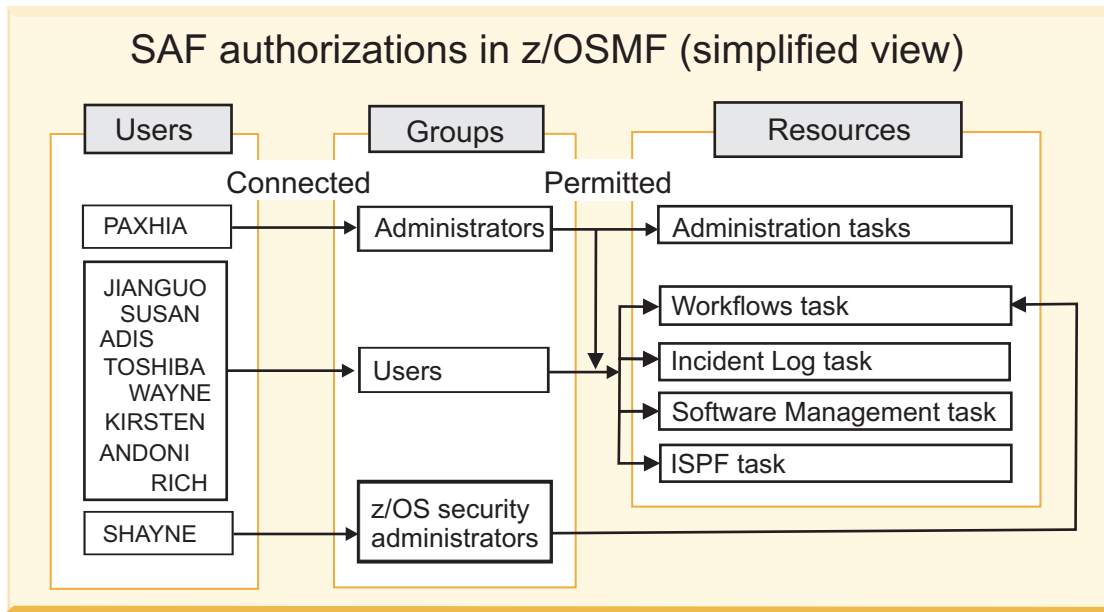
SAF authorizations in z/OSMF (simplified view)

Users

Groups

Resources

Connected

Permitted

PAXHIA

Administrators

Administration tasks

JIANGUO
SUSAN
ADIS
TOSHIBA
WAYNE
KIRSTEN
ANDONI
RICH

Users

Workflows task

Incident Log task

Software Management task

ISPF task

SHAYNE

z/OS security administrators